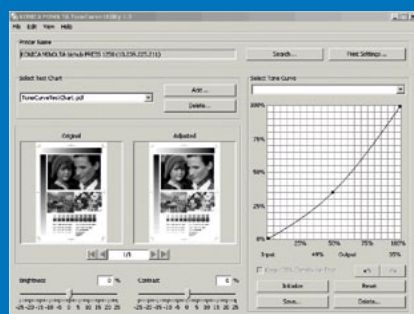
KONICA MINOLTA ToneCurve Utility 1.3
File Edit View Help

Printer Name
KONICA MINOLTA bizhub PRESS 1250(10.254.227.210)
Search...
Print Settings...

Select Test Chart
ToneCurveTestChart.pdf
Add...
Delete...

Original
Adjusted

1/6

Brightness
0 %
-25 -20 -15 -10 -5 0 5 10 15 20 25

Contrast
0 %
-25 -20 -15 -10 -5 0 5 10 15 20 25

Select Tone Curve

100%
75%
50%
25%
0%
25%
50%
75%
100%

Input 49%
Output 35%

Keep CMY Density on Print

Initialize
Reset
Save...
Delete...